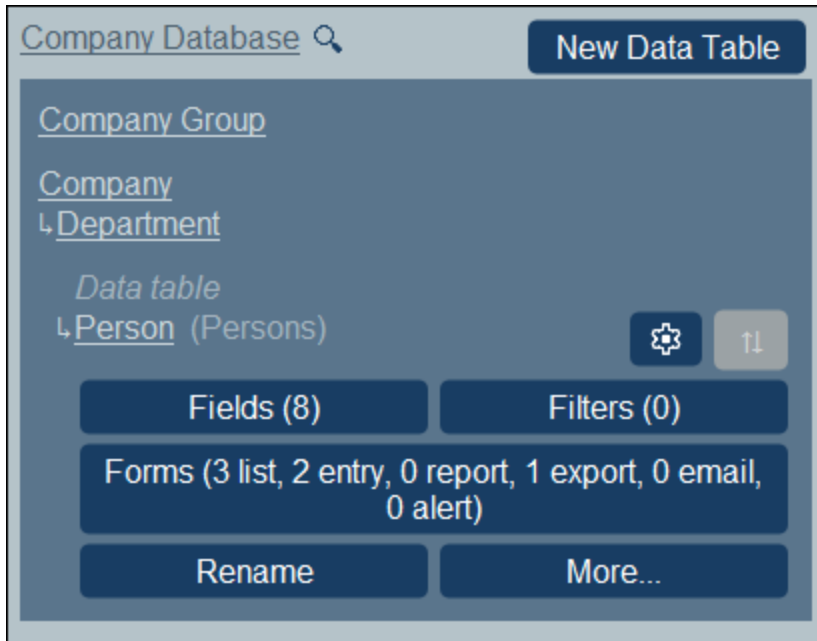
Company Database

New Data Table

Company Group

Company
↳Department

Data table
↳Person (Persons)

Fields (8)

Filters (0)

Forms (3 list, 2 entry, 0 report, 1 export, 0 email, 0 alert)

Rename

More...